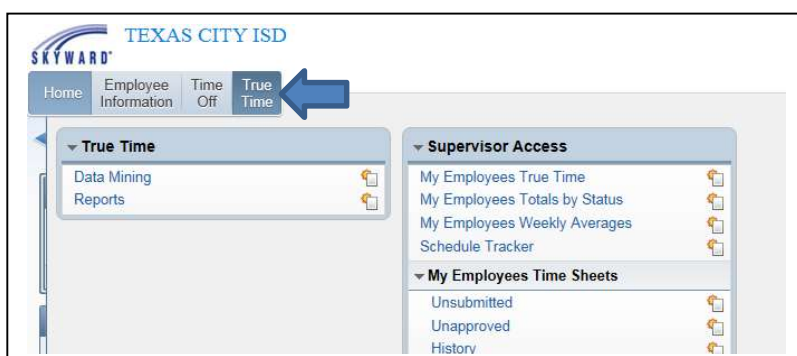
SKYWARD
TEXAS CITY ISD

Home | Employee Information | Time Off | True Time

True Time
Data Mining
Reports

Supervisor Access
My Employees True Time
My Employees Totals by Status
My Employees Weekly Averages
Schedule Tracker

My Employees Time Sheets
Unsubmitted
Unapproved
History